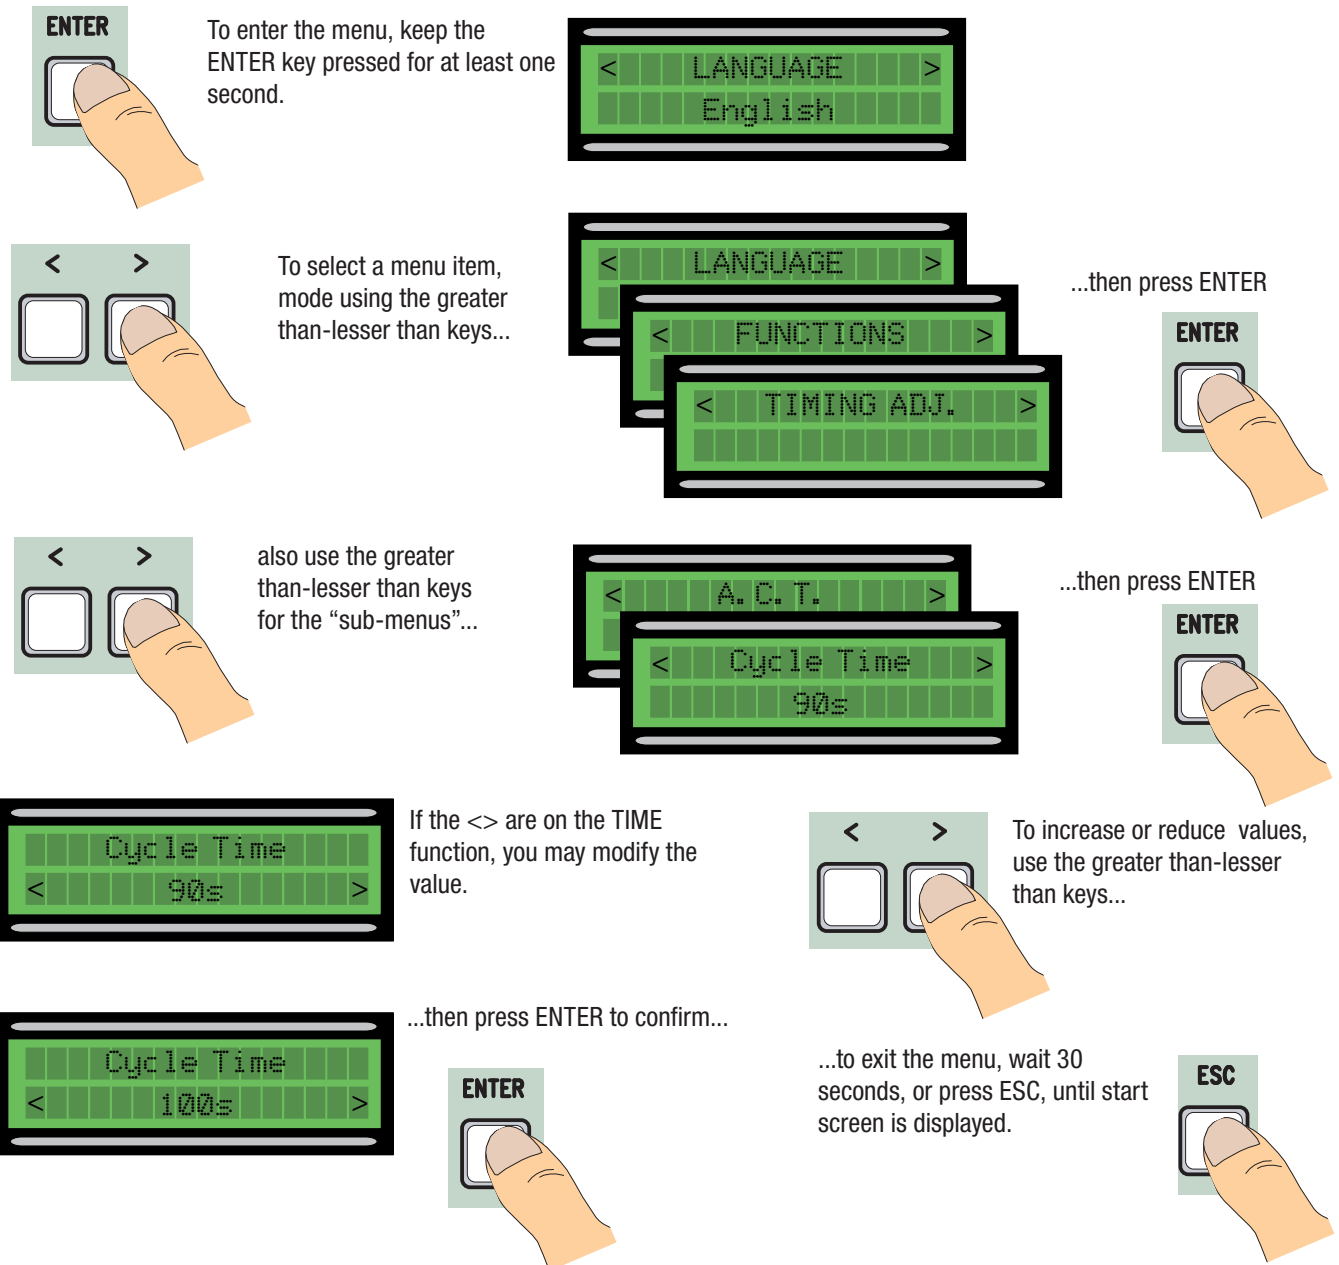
ENTER

To enter the menu, keep the ENTER key pressed for at least one second.

< LANGUAGE >
English

< >

To select a menu item, mode using the greater than-lesser than keys...

< LANGUAGE >
< FUNCTIONS >
< TIMING ADJ. >

...then press ENTER

ENTER

< >

also use the greater than-lesser than keys for the “sub-menus”...

< A. C. T. >
< Cycle Time >
90s

...then press ENTER

ENTER

Cycle Time
< 90s >

If the <> are on the TIME function, you may modify the value.

< >

To increase or reduce values, use the greater than-lesser than keys...

Cycle Time
< 100s >

...then press ENTER to confirm...

ENTER

...to exit the menu, wait 30 seconds, or press ESC, until start screen is displayed.

ESC